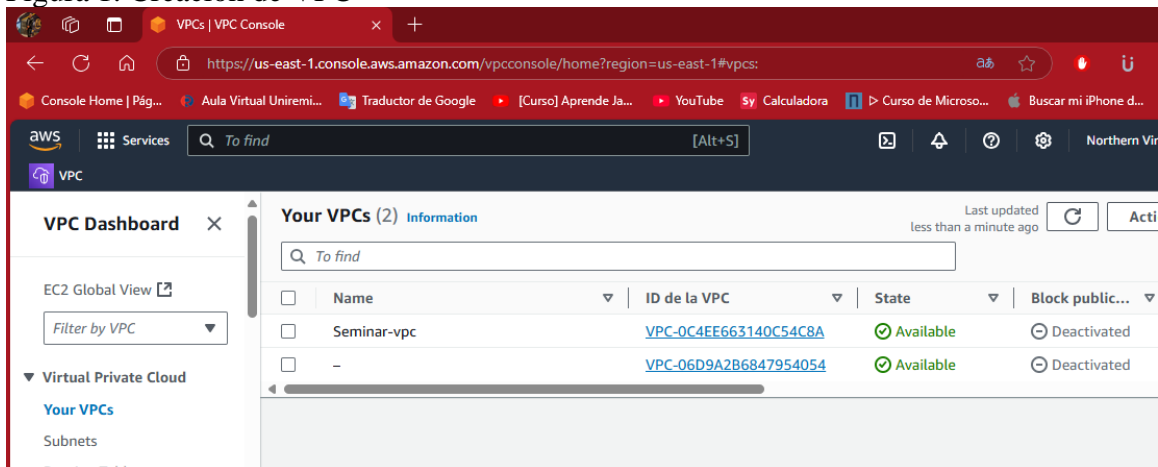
VPCs | VPC Console

https://us-east-1.console.aws.amazon.com/vpcconsole/home?region=us-east-1#vpcs:

Console Home | Pág... Aula Virtual Uniremi... Traductor de Google [Curso] Aprende Ja... YouTube Calculadora ▷ Curso de Microso... Buscar mi iPhone d...

aws Services To find [Alt+S] Northern Vir

VPC

VPC Dashboard

EC2 Global View

Filter by VPC

▼ Virtual Private Cloud

Your VPCs

Subnets

Your VPCs (2) Information

Last updated less than a minute ago

Acti

To find

| | Name | ID de la VPC | State | Block public... |
|---|---|---|---|---|
| | Seminar-vpc | VPC-0C4EE663140C54C8A | Available | Deactivated |
| | – | VPC-06D9A2B6847954054 | Available | Deactivated |